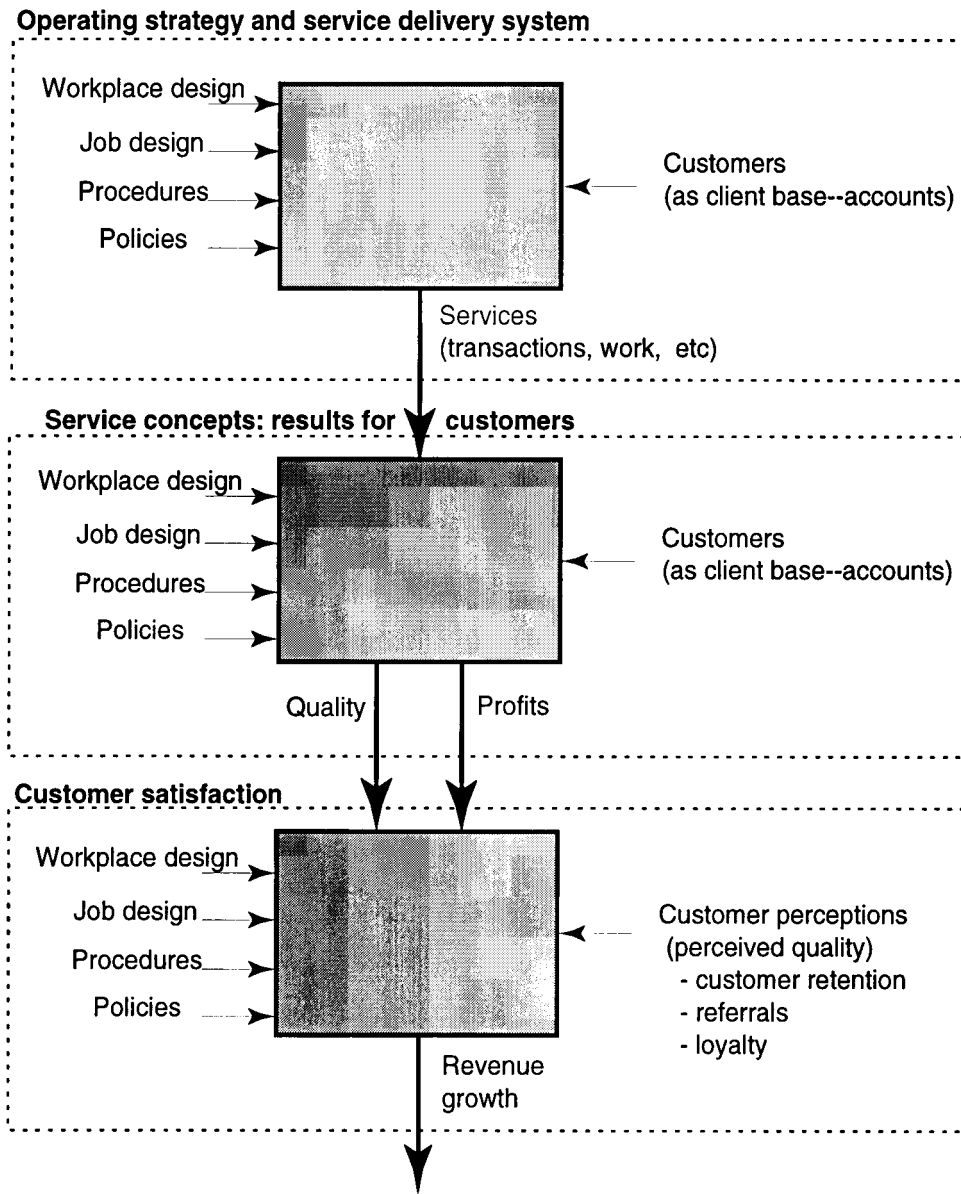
Operating strategy and service delivery system

Workplace design

Job design

Procedures

Policies

Customers
(as client base--accounts)

Services
(transactions, work, etc)

Service concepts: results for customers

Workplace design

Job design

Procedures

Policies

Customers
(as client base--accounts)

Quality

Profits

Customer satisfaction

Workplace design

Job design

Procedures

Policies

Customer perceptions
(perceived quality)
- customer retention
- referrals
- loyalty

Revenue
growth